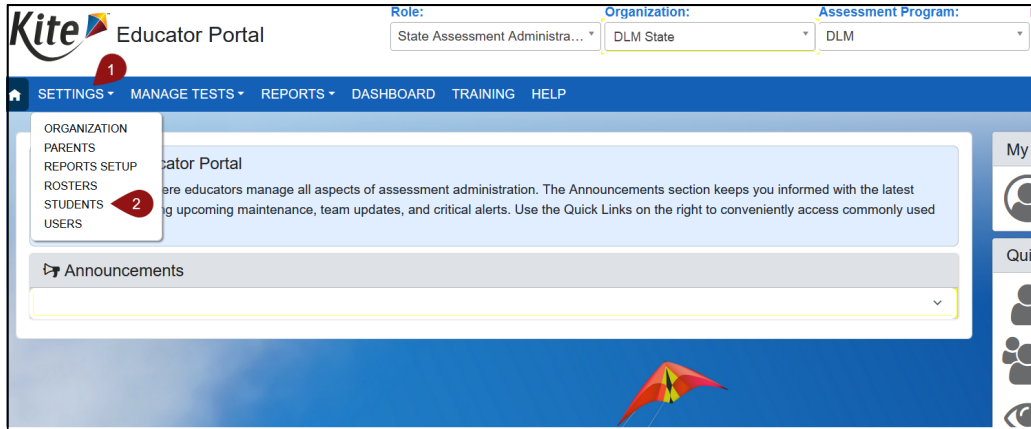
Kite Educator Portal

Role: State Assessment Administra...

Organization: DLM State

Assessment Program: DLM

1

SETTINGS MANAGE TESTS REPORTS DASHBOARD TRAINING HELP

ORGANIZATION
PARENTS
REPORTS SETUP
ROSTERS
STUDENTS
USERS

2

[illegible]cator Portal

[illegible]ere educators manage all aspects of assessment administration. The Announcements section keeps you informed with the latest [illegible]g upcoming maintenance, team updates, and critical alerts. Use the Quick Links on the right to conveniently access commonly used

Announcements

My

Qui